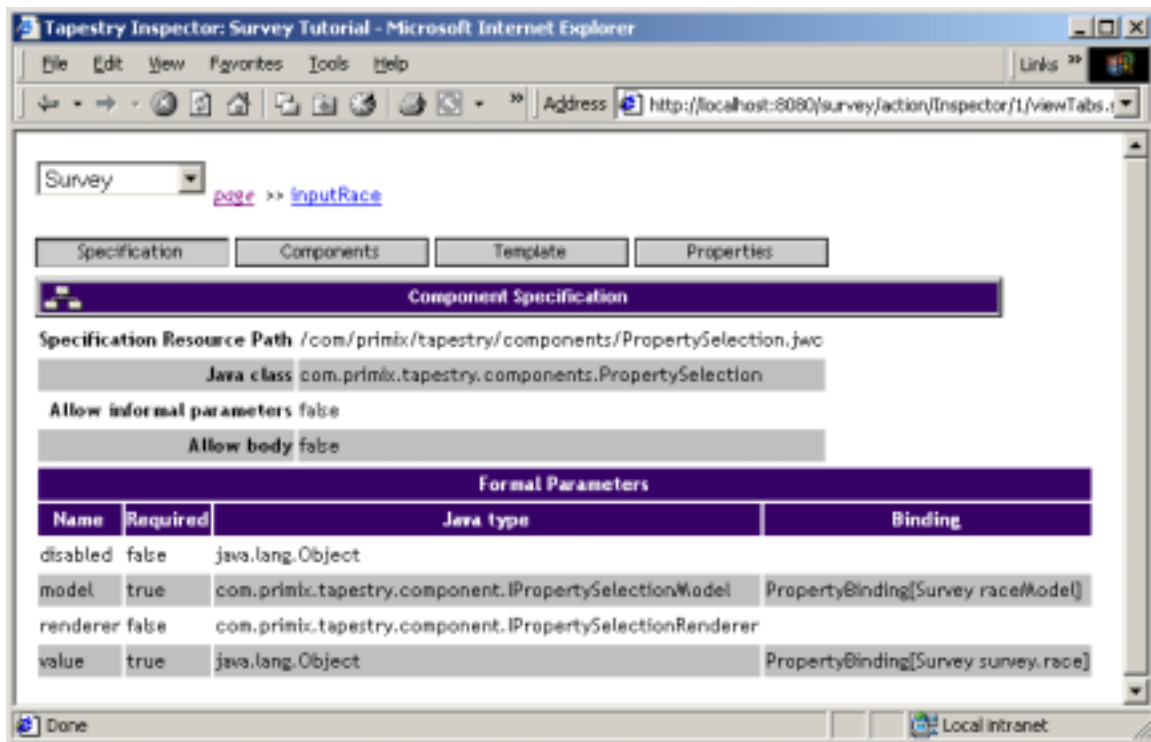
Tapestry Inspector: Survey Tutorial - Microsoft Internet Explorer

File Edit View Favorites Tools Help

Links »

Address http://localhost:8080/survey/action/Inspector/1/viewTabs.

Survey

page >> inputRace

Specification | Components | Template | Properties

Component Specification

Specification Resource Path /com/primix/tapestry/components/PropertySelection.jwc

Java class com.primix.tapestry.components.PropertySelection

Allow informal parameters false

Allow body false

Formal Parameters

| Name | Required | Java type | Binding |
|---|---|---|---|
| disabled | false | java.lang.Object | |
| model | true | com.primix.tapestry.component.IPropertySelectionModel | PropertyBinding[Survey raceModel] |
| renderer | false | com.primix.tapestry.component.IPropertySelectionRenderer | |
| value | true | java.lang.Object | PropertyBinding[Survey survey.race] |

Done

Local intranet